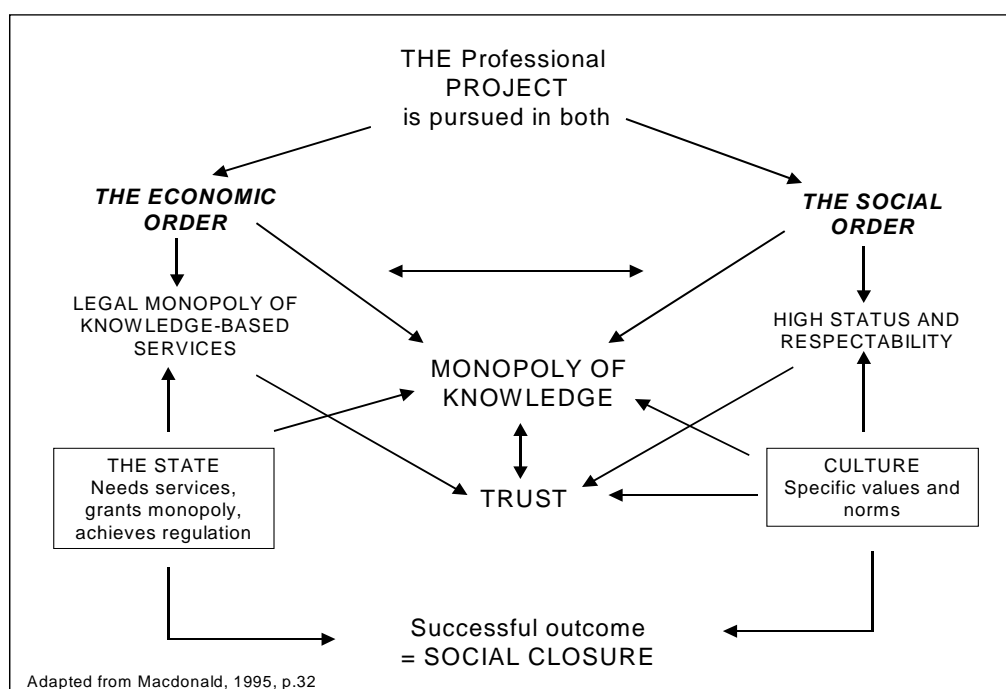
THE Professional PROJECT is pursued in both

THE ECONOMIC ORDER

THE SOCIAL ORDER

LEGAL MONOPOLY OF KNOWLEDGE-BASED SERVICES

HIGH STATUS AND RESPECTABILITY

MONOPOLY OF KNOWLEDGE

THE STATE
Needs services, grants monopoly, achieves regulation

TRUST

CULTURE
Specific values and norms

Successful outcome
= SOCIAL CLOSURE

Adapted from Macdonald, 1995, p.32